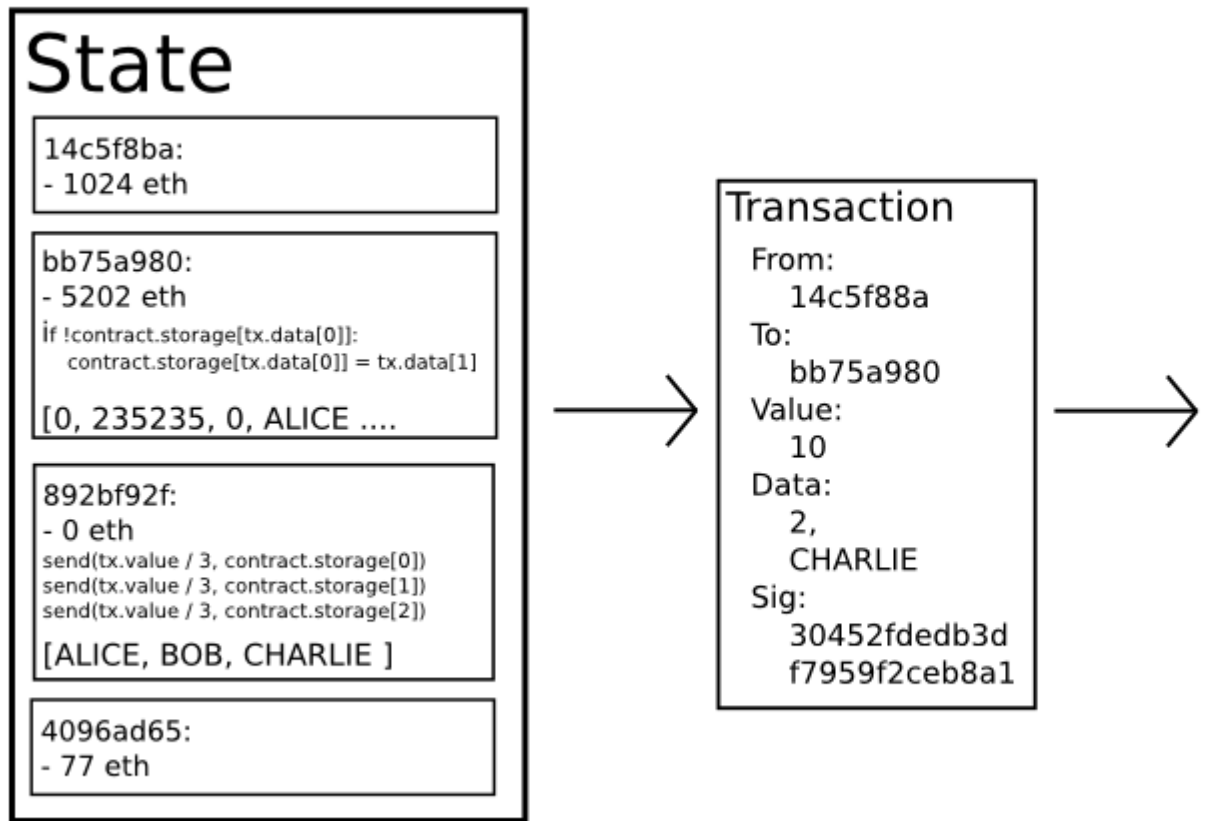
State

14c5f8ba:
- 1024 eth

bb75a980:
- 5202 eth
if !contract.storage[tx.data[0]]:
contract.storage[tx.data[0]] = tx.data[1]

[0, 235235, 0, ALICE ....

892bf92f:
- 0 eth
send(tx.value / 3, contract.storage[0])
send(tx.value / 3, contract.storage[1])
send(tx.value / 3, contract.storage[2])

[ALICE, BOB, CHARLIE ]

4096ad65:
- 77 eth

Transaction
From:
14c5f88a
To:
bb75a980
Value:
10
Data:
2,
CHARLIE
Sig:
30452fdedb3d
f7959f2ceb8a1